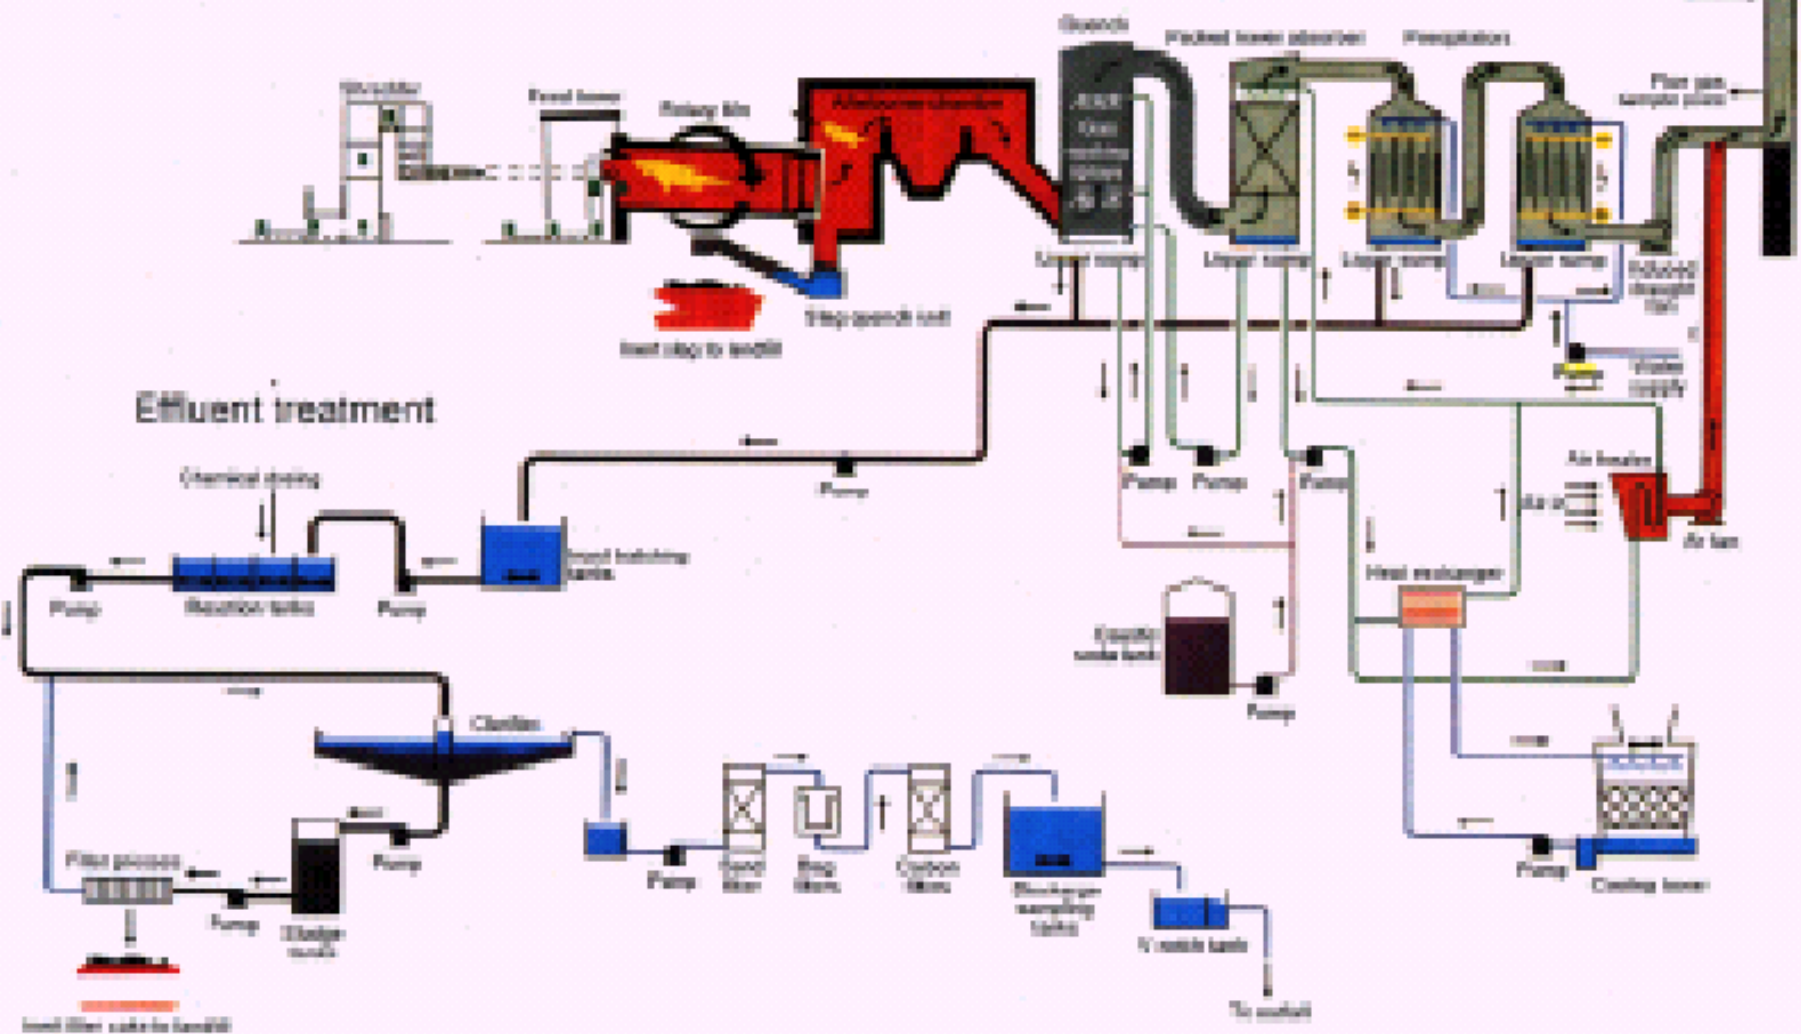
Quench

Packed tower absorber

Precipitation

Flue gas sample point

Shredder

Feed hoist

Rotary kiln

Afterburner chamber

Gas washing sprays

Liquor sump

Liquor sump

Liquor sump

Liquor sump

Induced draught fan

Slag quench unit

Inert slag to landfill

Water supply

Effluent treatment

Pump

Pump

Pump

Pump

Air heater

Air in

Air fan

Chemical dosing

Pump

Reaction tanks

Pump

Inert batching tanks

Heat exchanger

Caustic soda tank

Pump

Clarifier

Filter process

Pump

Sludge tank

Pump

Pump

Sand filter

Bag filters

Carbon filters

Discharge sampling tanks

V notch tank

To outfall

Pump

Cooling tower

Inert filter cake to landfill